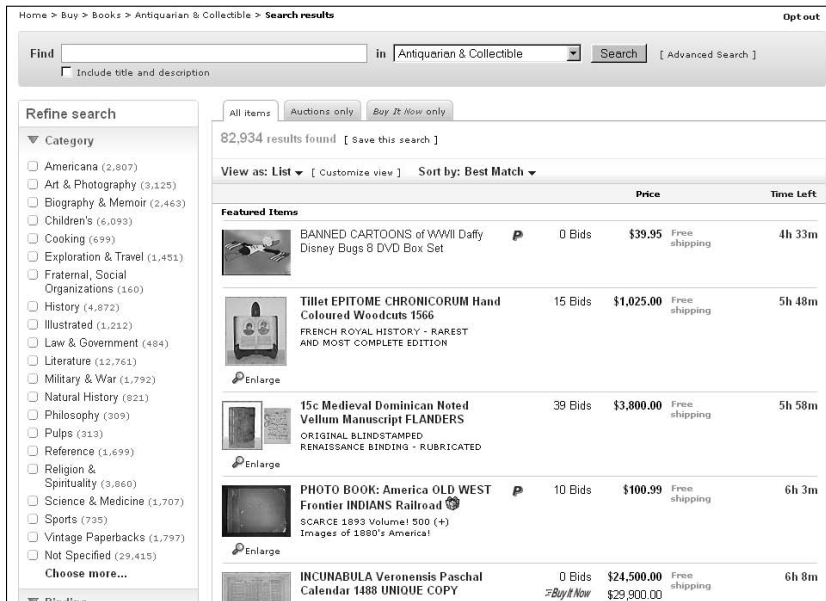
Home > Buy > Books > Antiquarian & Collectible > Search results

Opt out

Find

in Antiquarian & Collectible

Search

[ Advanced Search ]

Include title and description

Refine search

▼ Category

Americana (2,807)
Art & Photography (3,125)
Biography & Memoir (2,463)
Children's (6,093)
Cooking (699)
Exploration & Travel (1,451)
Fraternal, Social Organizations (160)
History (4,872)
Illustrated (1,212)
Law & Government (484)
Literature (12,761)
Military & War (1,792)
Natural History (821)
Philosophy (309)
Pulps (313)
Reference (1,699)
Religion & Spirituality (3,860)
Science & Medicine (1,707)
Sports (735)
Vintage Paperbacks (1,797)
Not Specified (29,415)
Choose more...

All items | Auctions only | Buy It Now only

82,934 results found [ Save this search ]

View as: List ▾ [ Customize view ] Sort by: Best Match ▾

| | | | Price | | Time Left |
|---|---|---|---|---|---|
| Featured Items | | | | | |
| BANNED CARTOONS of WWII Daffy Disney Bugs 8 DVD Box Set | P | 0 Bids | $39.95 | Free shipping | 4h 33m |
| Tillet EPITOME CHRONICORUM Hand Coloured Woodcuts 1566 FRENCH ROYAL HISTORY - RAREST AND MOST COMPLETE EDITION | | 15 Bids | $1,025.00 | Free shipping | 5h 48m |
| 15c Medieval Dominican Noted Vellum Manuscript FLANDERS ORIGINAL BLINDSTAMPED RENAISSANCE BINDING - RUBRICATED | | 39 Bids | $3,800.00 | Free shipping | 5h 58m |
| PHOTO BOOK: America OLD WEST Frontier INDIANS Railroad SCARCE 1893 Volume! 500 (+) Images of 1880's America! | P | 10 Bids | $100.99 | Free shipping | 6h 3m |
| INCUNABULA Veronensis Paschal Calendar 1488 UNIQUE COPY | | 0 Bids Buy It Now | $24,500.00 $29,900.00 | Free shipping | 6h 8m |

Enlarge
Enlarge
Enlarge